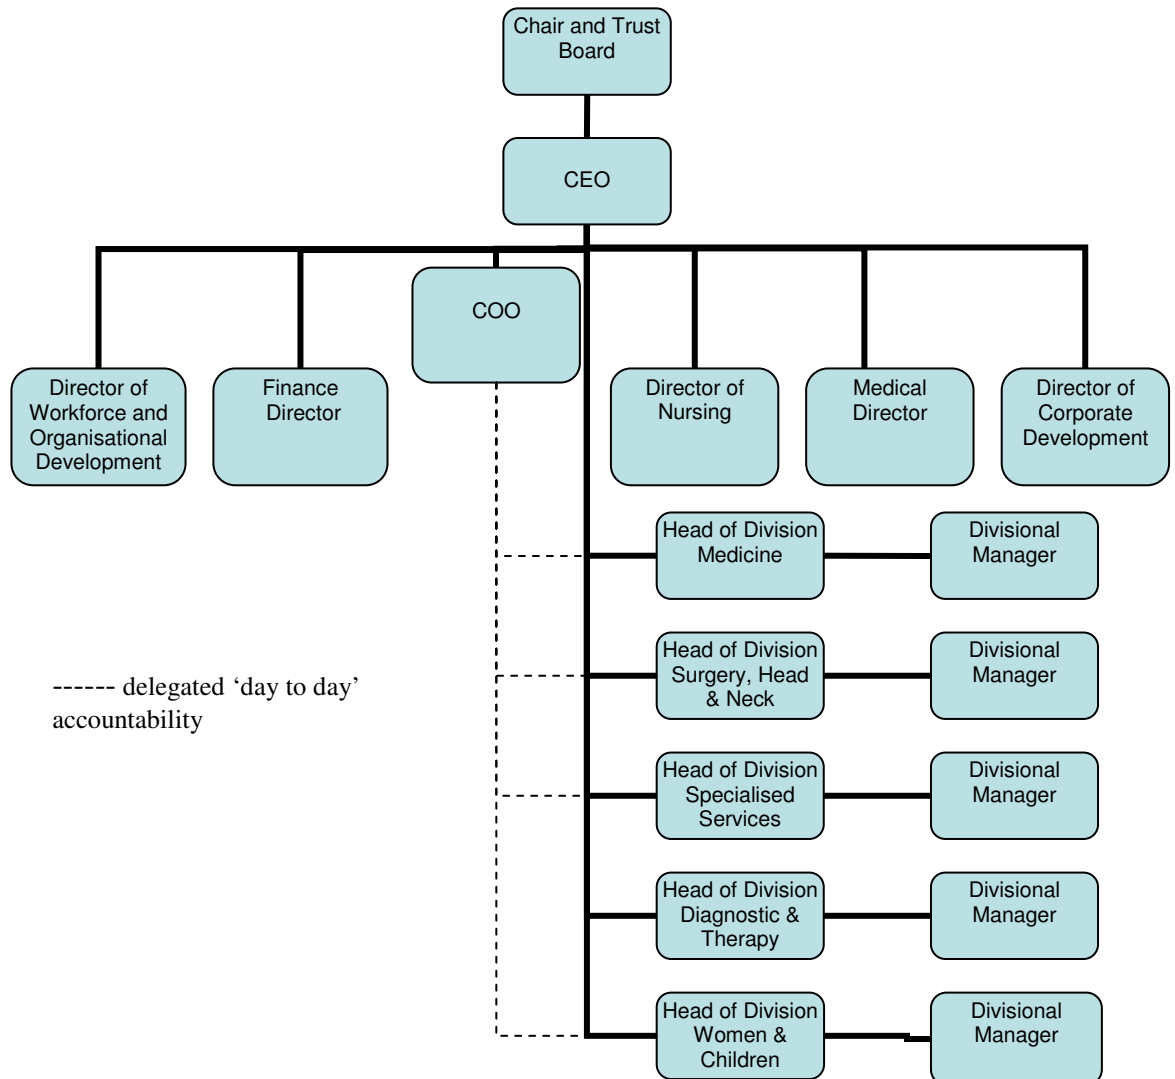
Chair and Trust Board

CEO

COO

Director of Workforce and Organisational Development

Finance Director

Director of Nursing

Medical Director

Director of Corporate Development

Head of Division Medicine

Divisional Manager

Head of Division Surgery, Head & Neck

Divisional Manager

Head of Division Specialised Services

Divisional Manager

Head of Division Diagnostic & Therapy

Divisional Manager

Head of Division Women & Children

Divisional Manager

------ delegated 'day to day' accountability